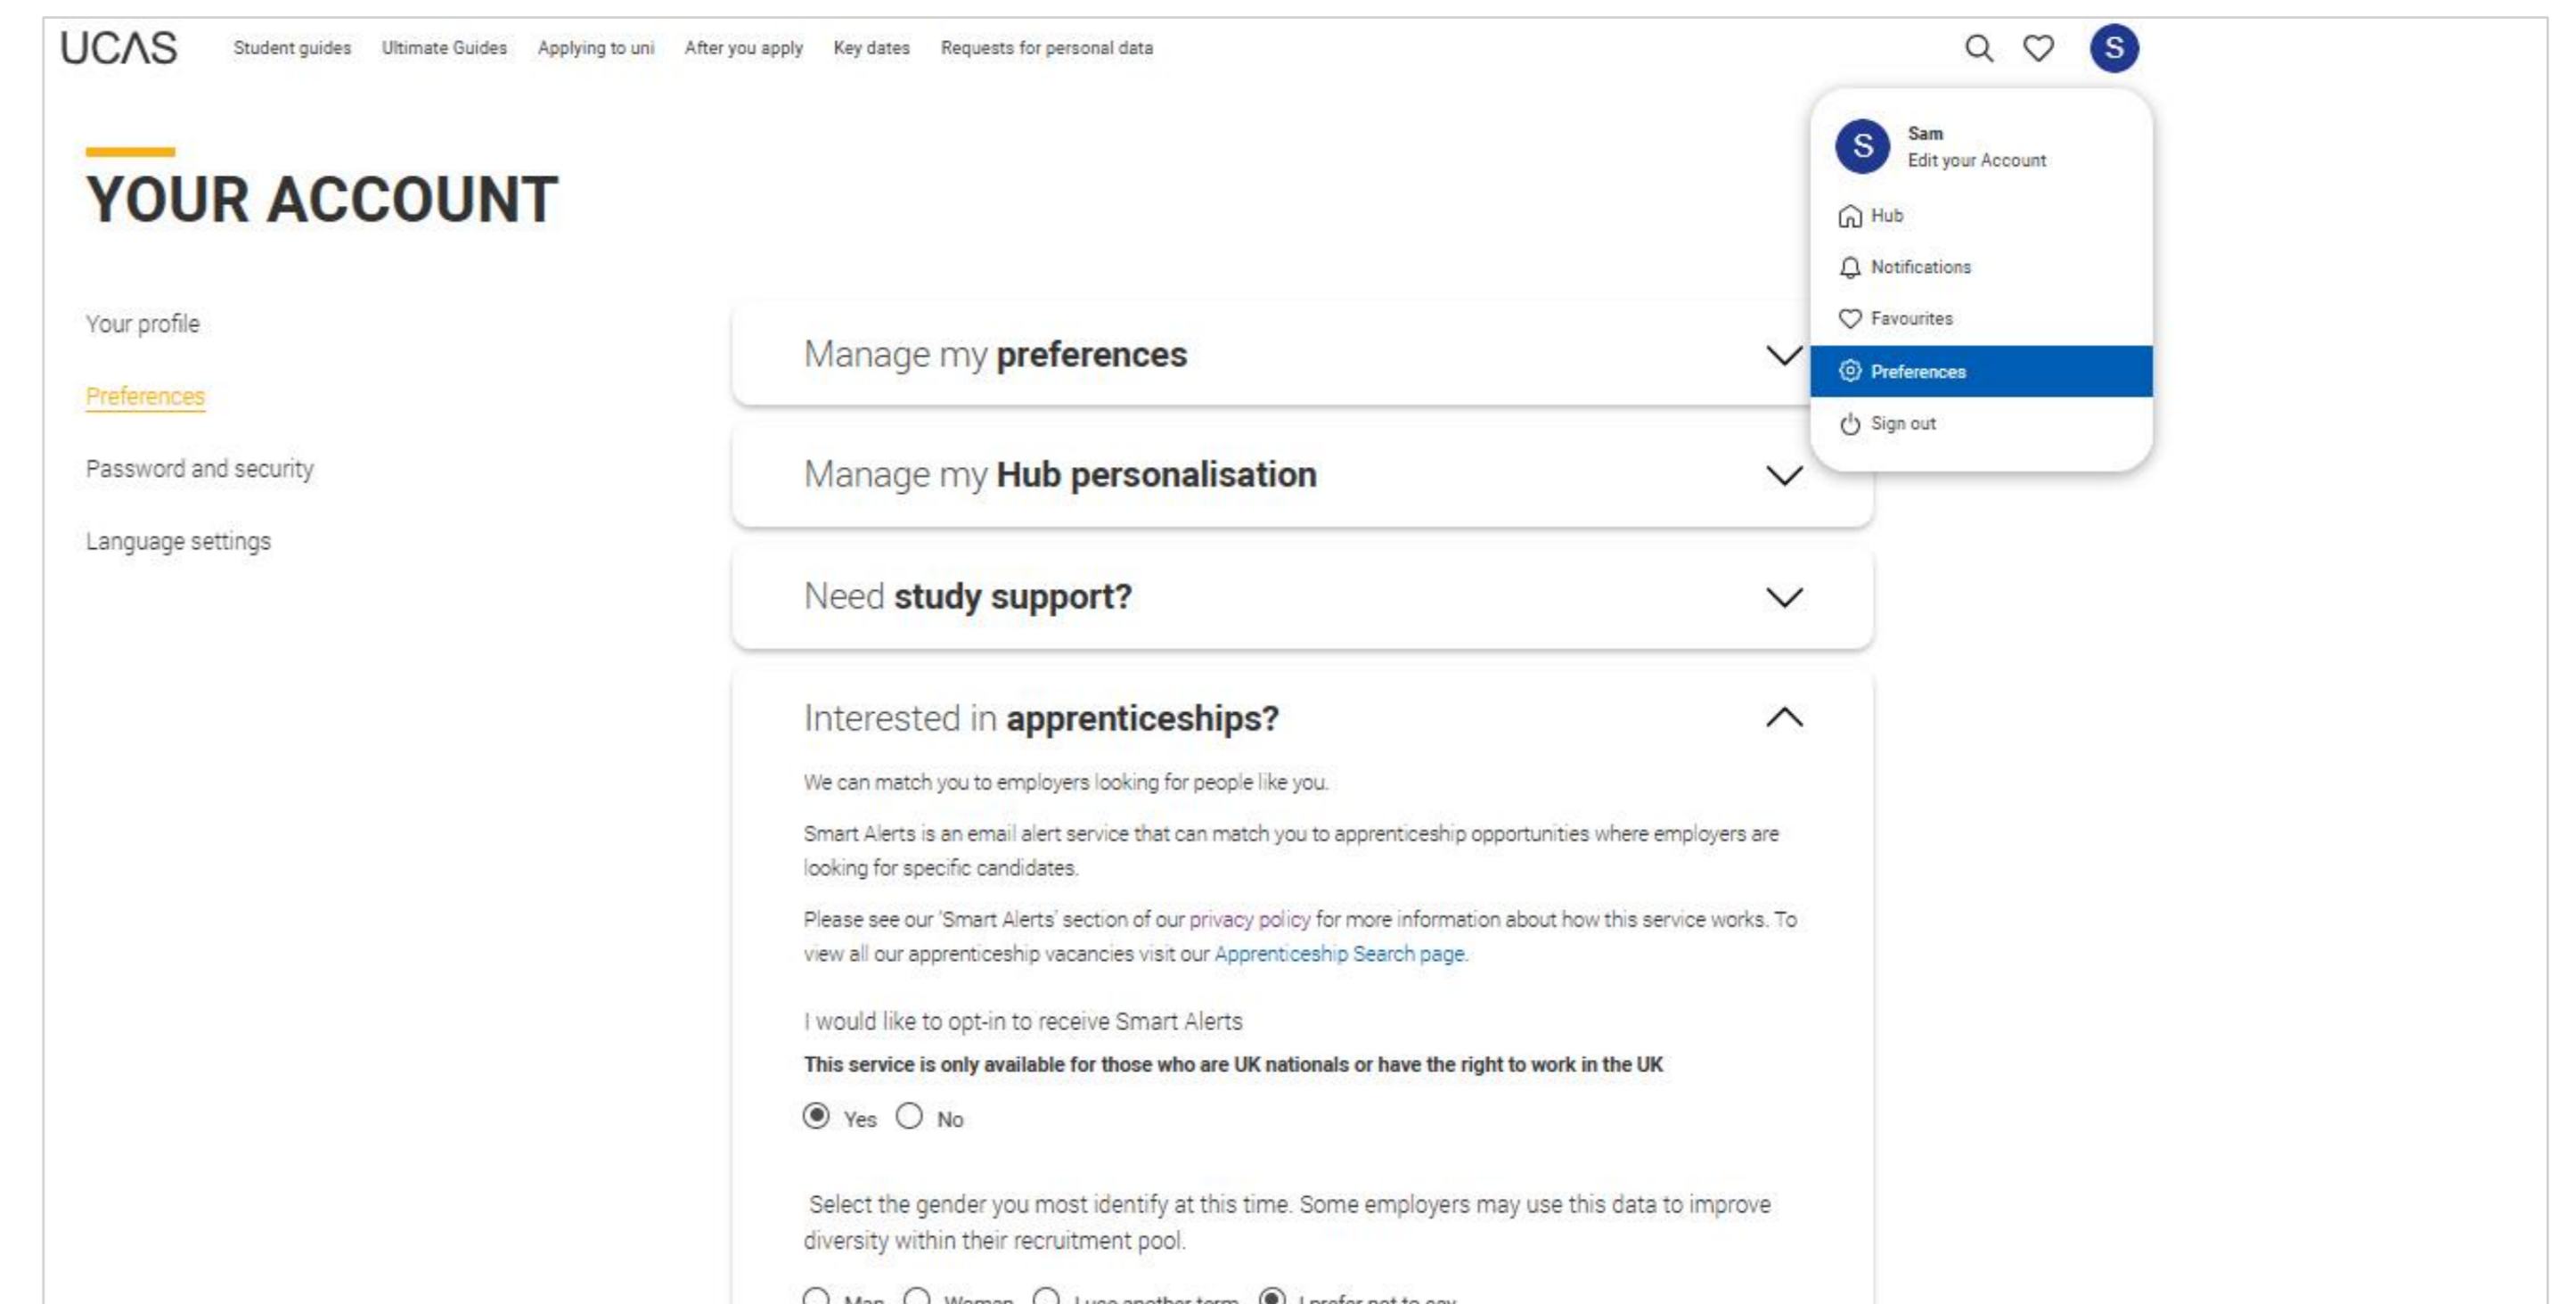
UCAS Student guides Ultimate Guides Applying to uni After you apply Key dates Requests for personal data

S

S Sam
Edit your Account

Hub

Notifications

Favourites

Preferences

Sign out

YOUR ACCOUNT

Your profile

Preferences

Password and security

Language settings

Manage my **preferences**

Manage my **Hub personalisation**

Need **study support?**

Interested in **apprenticeships?**

We can match you to employers looking for people like you.

Smart Alerts is an email alert service that can match you to apprenticeship opportunities where employers are looking for specific candidates.

Please see our 'Smart Alerts' section of our privacy policy for more information about how this service works. To view all our apprenticeship vacancies visit our Apprenticeship Search page.

I would like to opt-in to receive Smart Alerts

**This service is only available for those who are UK nationals or have the right to work in the UK**

Yes No

Select the gender you most identify at this time. Some employers may use this data to improve diversity within their recruitment pool.

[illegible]